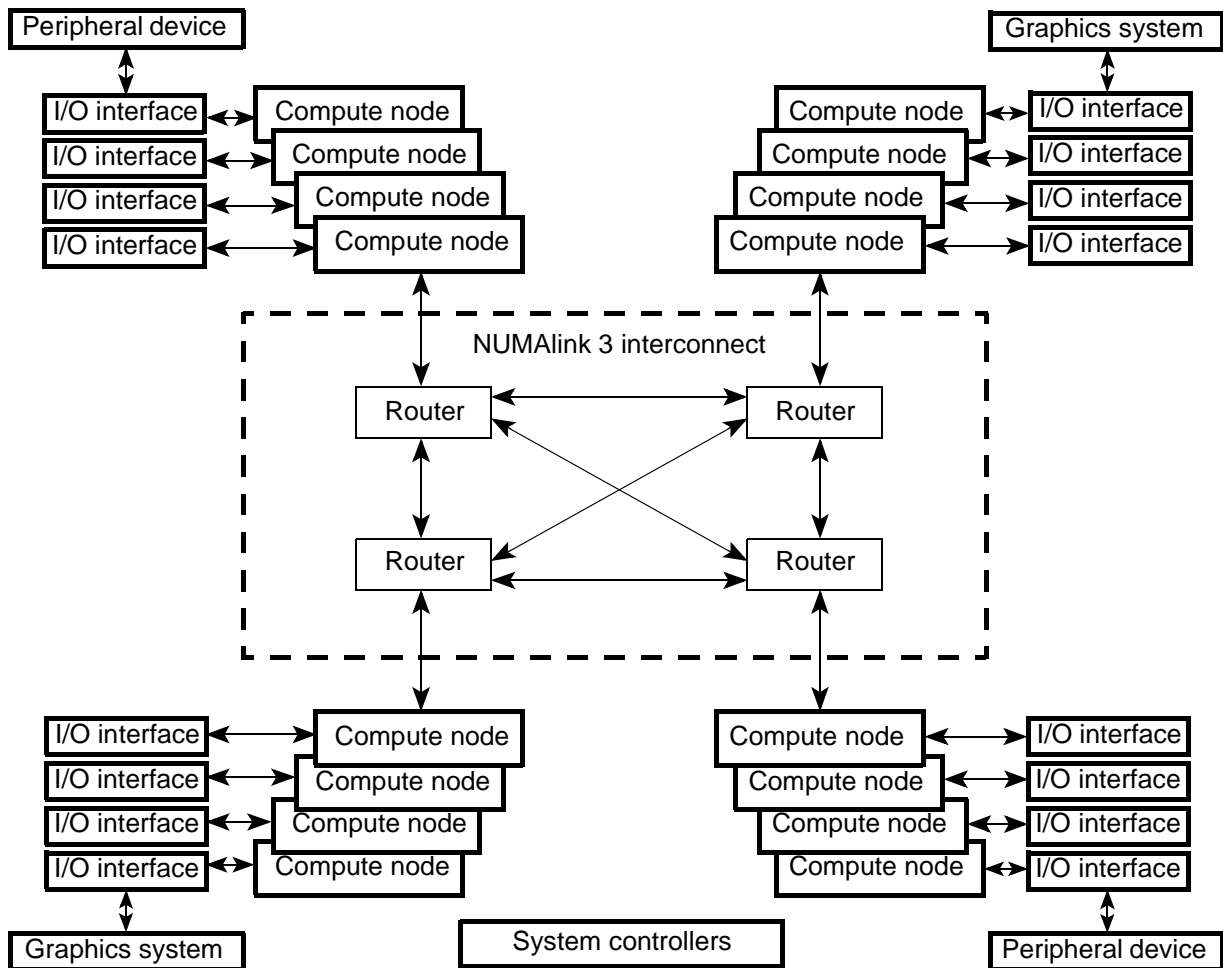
Peripheral device

Graphics system

I/O interface
Compute node
Compute node
I/O interface

I/O interface
Compute node
Compute node
I/O interface

I/O interface
Compute node
Compute node
I/O interface

I/O interface
Compute node
Compute node
I/O interface

NUMAlink 3 interconnect

Router
Router

Router
Router

I/O interface
Compute node
Compute node
I/O interface

I/O interface
Compute node
Compute node
I/O interface

I/O interface
Compute node
Compute node
I/O interface

I/O interface
Compute node
Compute node
I/O interface

Graphics system

System controllers

Peripheral device